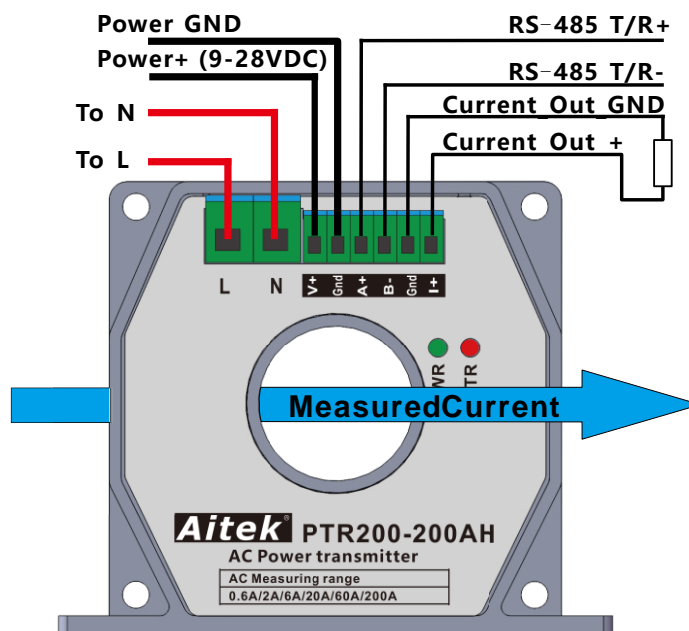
Power GND
Power+ (9-28VDC)
RS-485 T/R+
RS-485 T/R-
Current_Out_GND
Current_Out +
To N
To L

L N V+ Gnd A+ B- Gnd I+

WR TR

MeasuredCurrent

Aitek® PTR200-200AH
AC Power transmitter
AC Measuring range
0.6A/2A/6A/20A/60A/200A